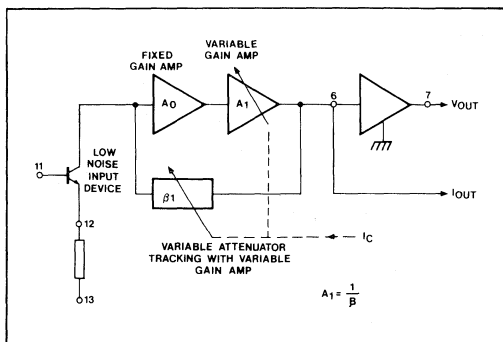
FIXED GAIN AMP

VARIABLE GAIN AMP

$A_0$

$A_1$

6

7

$V_{OUT}$

LOW NOISE INPUT DEVICE

11

12

13

$\beta 1$

$I_{OUT}$

VARIABLE ATTENUATOR TRACKING WITH VARIABLE GAIN AMP

$I_C$

$A_1 = \frac{1}{\beta}$